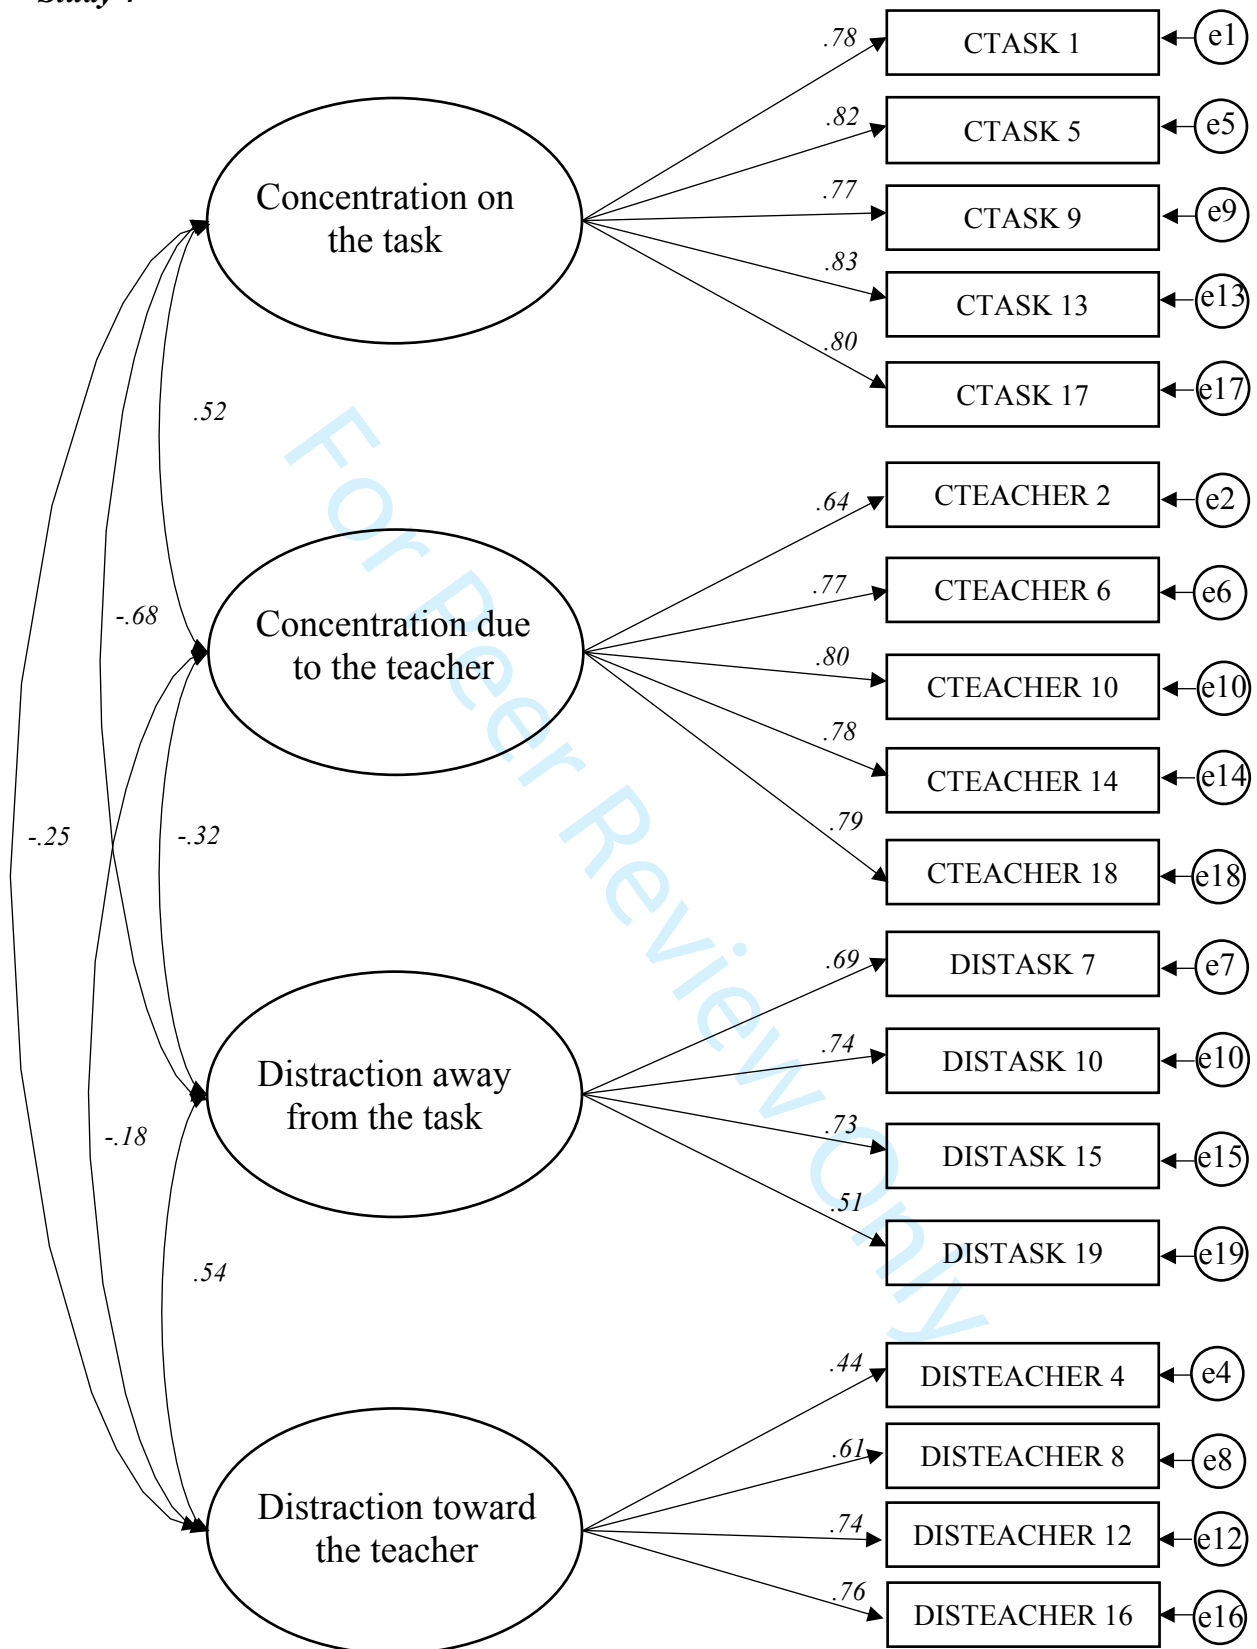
Study 1

Concentration on the task

Concentration due to the teacher

Distraction away from the task

Distraction toward the teacher

.52
-.68
-.25
-.32
-.18
.54

.78
.82
.77
.83
.80

CTASK 1
CTASK 5
CTASK 9
CTASK 13
CTASK 17

e1
e5
e9
e13
e17

.64
.77
.80
.78
.79

CTEACHER 2
CTEACHER 6
CTEACHER 10
CTEACHER 14
CTEACHER 18

e2
e6
e10
e14
e18

.69
.74
.73
.51

DISTASK 7
DISTASK 10
DISTASK 15
DISTASK 19

e7
e10
e15
e19

.44
.61
.74
.76

DISTEACHER 4
DISTEACHER 8
DISTEACHER 12
DISTEACHER 16

e4
e8
e12
e16

For Peer Review Only